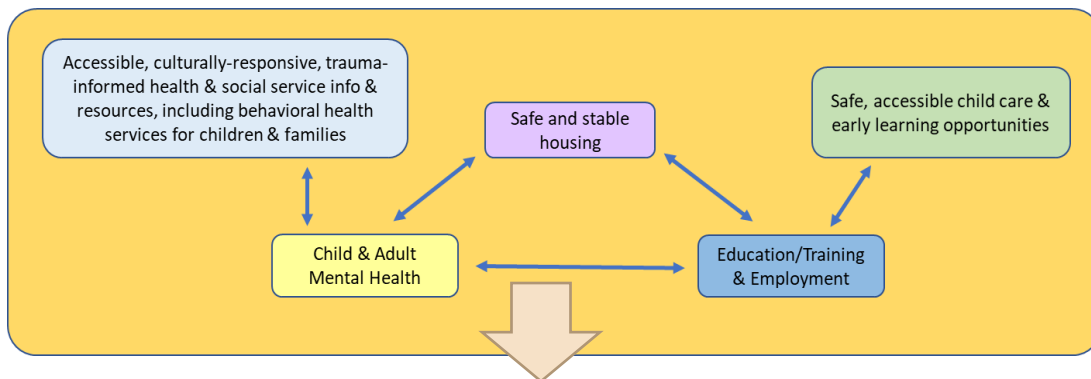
Accessible, culturally-responsive, trauma-informed health & social service info & resources, including behavioral health services for children & families

Safe and stable housing

Safe, accessible child care & early learning opportunities

Child & Adult Mental Health

Education/Training & Employment